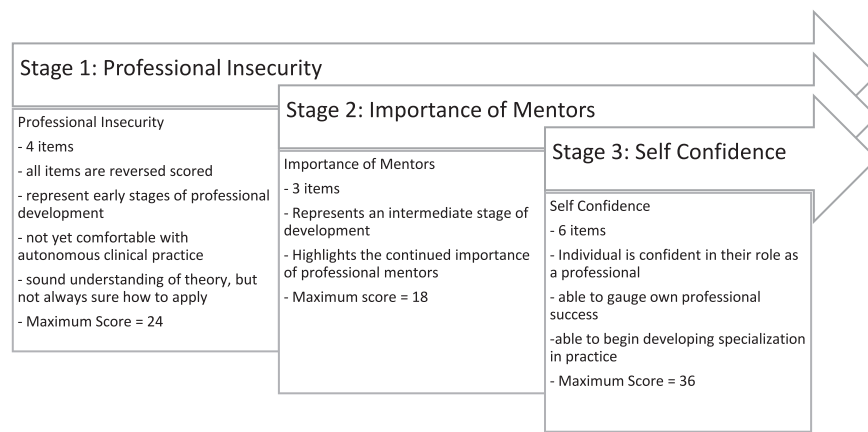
Stage 1: Professional Insecurity

Professional Insecurity

- 4 items

- all items are reversed scored

- represent early stages of professional development

- not yet comfortable with autonomous clinical practice

- sound understanding of theory, but not always sure how to apply

- Maximum Score = 24

Stage 2: Importance of Mentors

Importance of Mentors

- 3 items

- Represents an intermediate stage of development

- Highlights the continued importance of professional mentors

- Maximum score = 18

Stage 3: Self Confidence

Self Confidence

- 6 items

- Individual is confident in their role as a professional

- able to gauge own professional success

-able to begin developing specialization in practice

- Maximum Score = 36